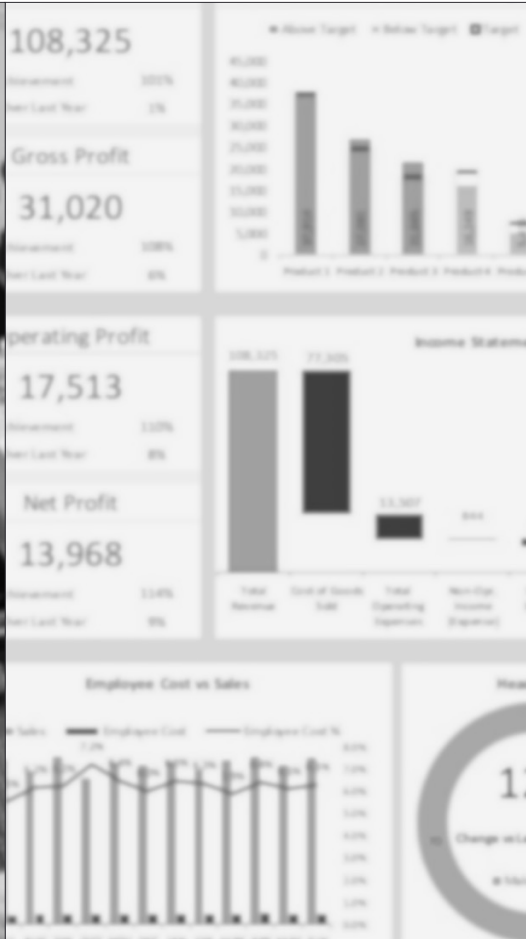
108,325

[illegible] 101%

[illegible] Last Year 1%

Gross Profit

31,020

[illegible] 108%

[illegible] Last Year 6%

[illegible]perating Profit

17,513

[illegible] 110%

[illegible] Last Year 8%

Net Profit

13,968

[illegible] 114%

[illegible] Last Year 9%

Above Target Below Target Target

45,000
40,000
35,000
30,000
25,000
20,000
15,000
10,000
5,000
0

Product 1 Product 2 Product 3 Product 4 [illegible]

Income Statem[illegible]

108,325

77,305

13,507

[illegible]

Total Revenue

Cost of Goods Sold

Total Operating Expenses

Non-Op. Income (Expense)

Employee Cost vs Sales

Sales Employee Cost Employee Cost %

7.2%

8.0%
7.0%
6.0%
5.0%
4.0%
3.0%
2.0%
1.0%
0.0%

Hea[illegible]

1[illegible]

Change vs La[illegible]